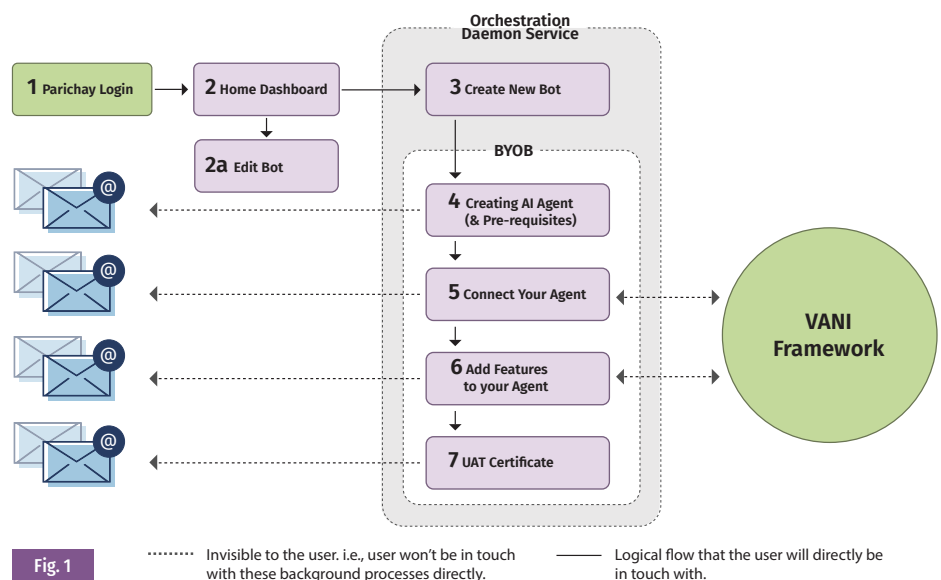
Orchestration Daemon Service

1 Parichay Login

2 Home Dashboard

3 Create New Bot

2a Edit Bot

BYOB

4 Creating AI Agent (& Pre-requisites)

5 Connect Your Agent

6 Add Features to your Agent

7 UAT Certificate

VANI Framework

@

@

@

@

Fig. 1

Invisible to the user. i.e., user won't be in touch with these background processes directly.

Logical flow that the user will directly be in touch with.